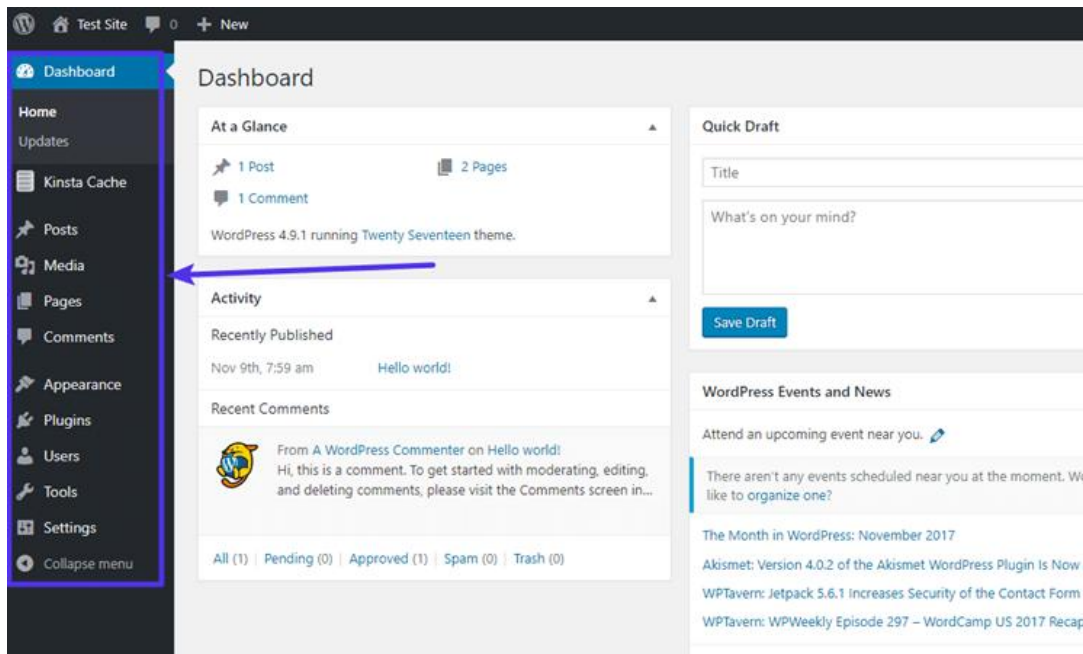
Test Site 0 + New

Dashboard
Home
Updates
Kinsta Cache
Posts
Media
Pages
Comments
Appearance
Plugins
Users
Tools
Settings
Collapse menu

Dashboard

At a Glance
1 Post
2 Pages
1 Comment
WordPress 4.9.1 running Twenty Seventeen theme.

Activity
Recently Published
Nov 9th, 7:59 am Hello world!
Recent Comments
From A WordPress Commenter on Hello world!
Hi, this is a comment. To get started with moderating, editing, and deleting comments, please visit the Comments screen in...
All (1) | Pending (0) | Approved (1) | Spam (0) | Trash (0)

Quick Draft
Title
What's on your mind?
Save Draft

WordPress Events and News
Attend an upcoming event near you.
There aren't any events scheduled near you at the moment. W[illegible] like to organize one?
The Month in WordPress: November 2017
Akismet: Version 4.0.2 of the Akismet WordPress Plugin Is Now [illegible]
WPTavern: Jetpack 5.6.1 Increases Security of the Contact Form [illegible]
WPTavern: WPWeekly Episode 297 – WordCamp US 2017 Recap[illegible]